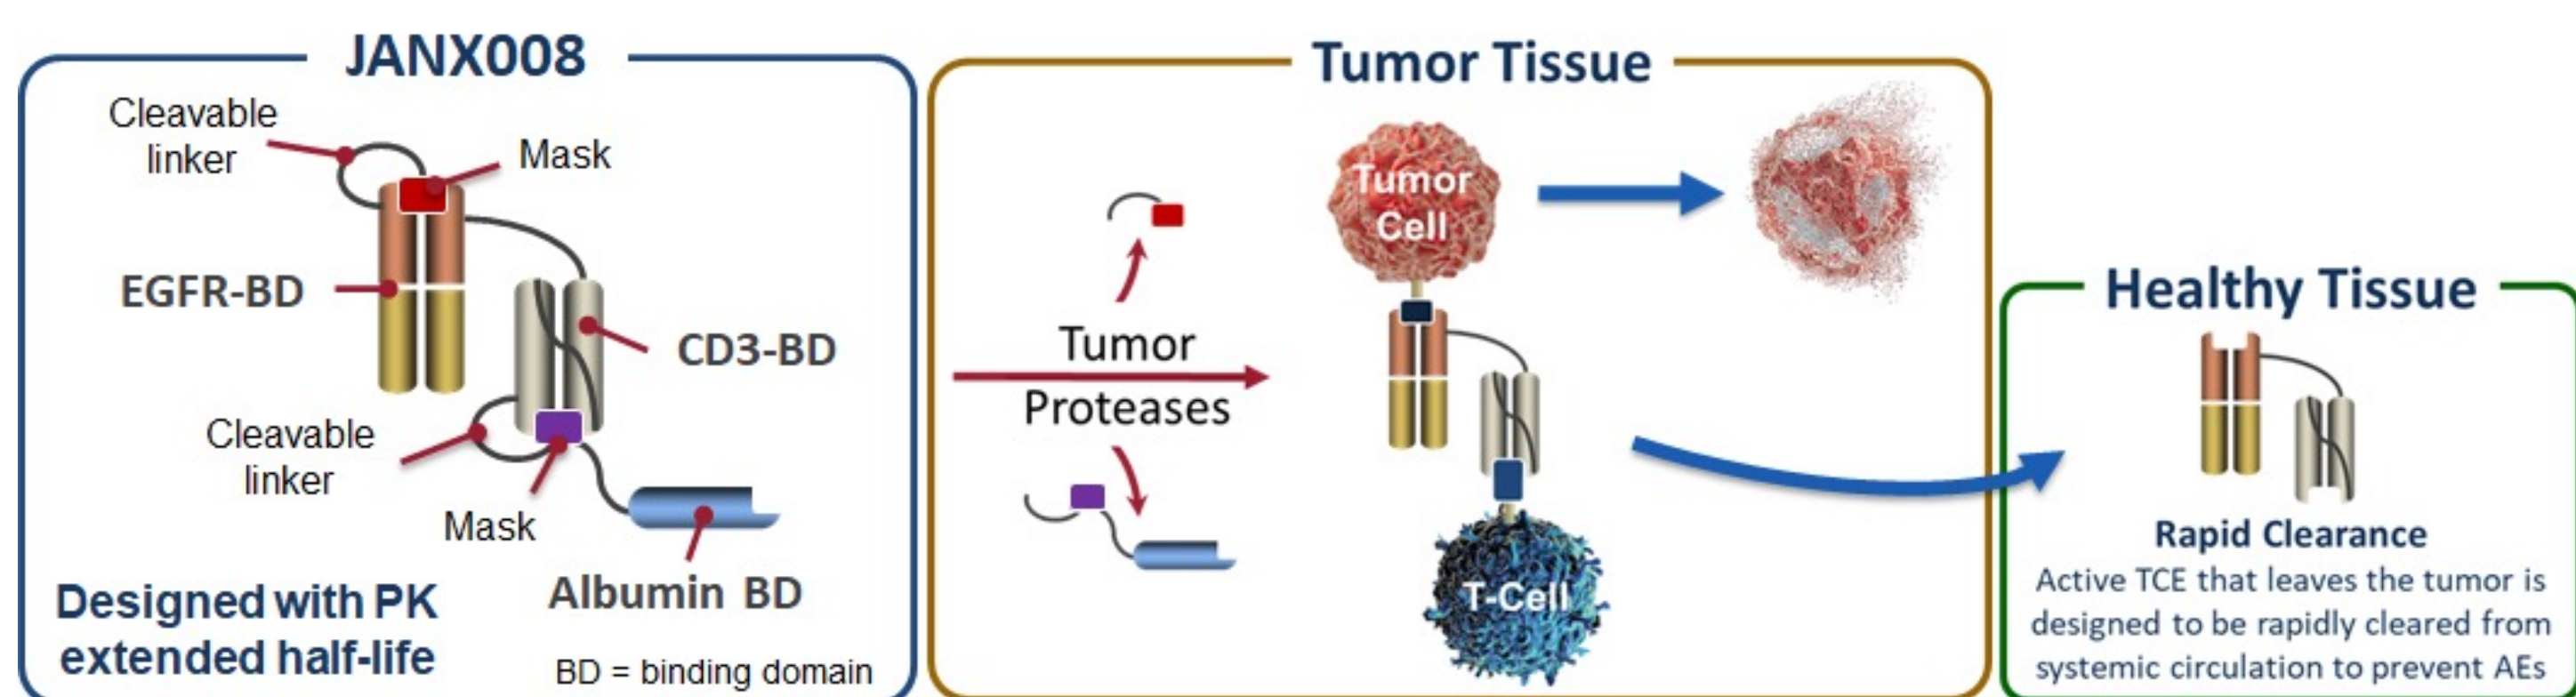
JANX008

Cleavable linker

Mask

EGFR-BD

CD3-BD

Cleavable linker

Mask

Albumin BD

Designed with PK extended half-life

BD = binding domain

Tumor Tissue

Tumor Proteases

Tumor Cell

T-Cell

Healthy Tissue

Rapid Clearance

Active TCE that leaves the tumor is designed to be rapidly cleared from systemic circulation to prevent AEs